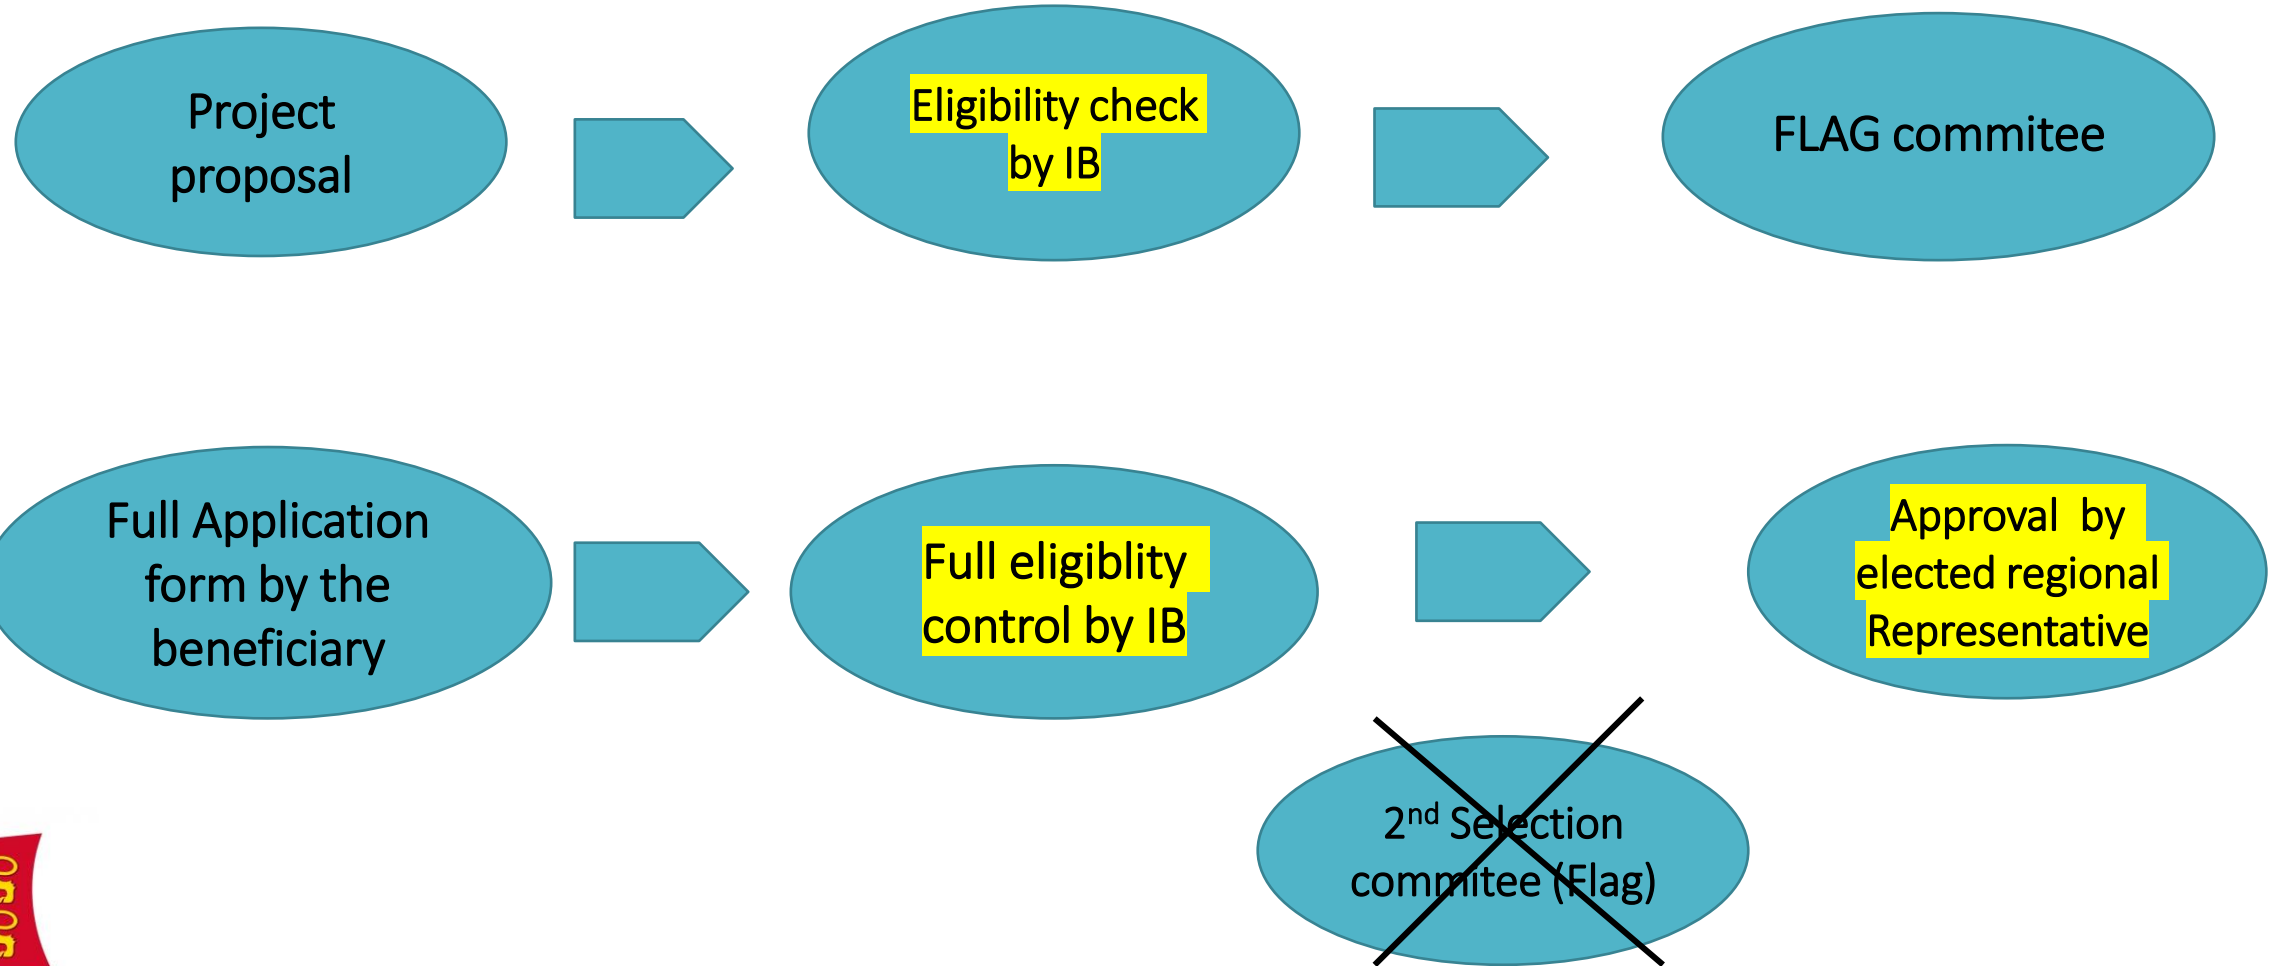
Project proposal

Eligibility check by IB

FLAG commitee

Full Application form by the beneficiary

Full eligiblity control by IB

Approval by elected regional Representative

2$^{nd}$ Selection commitee (Flag)